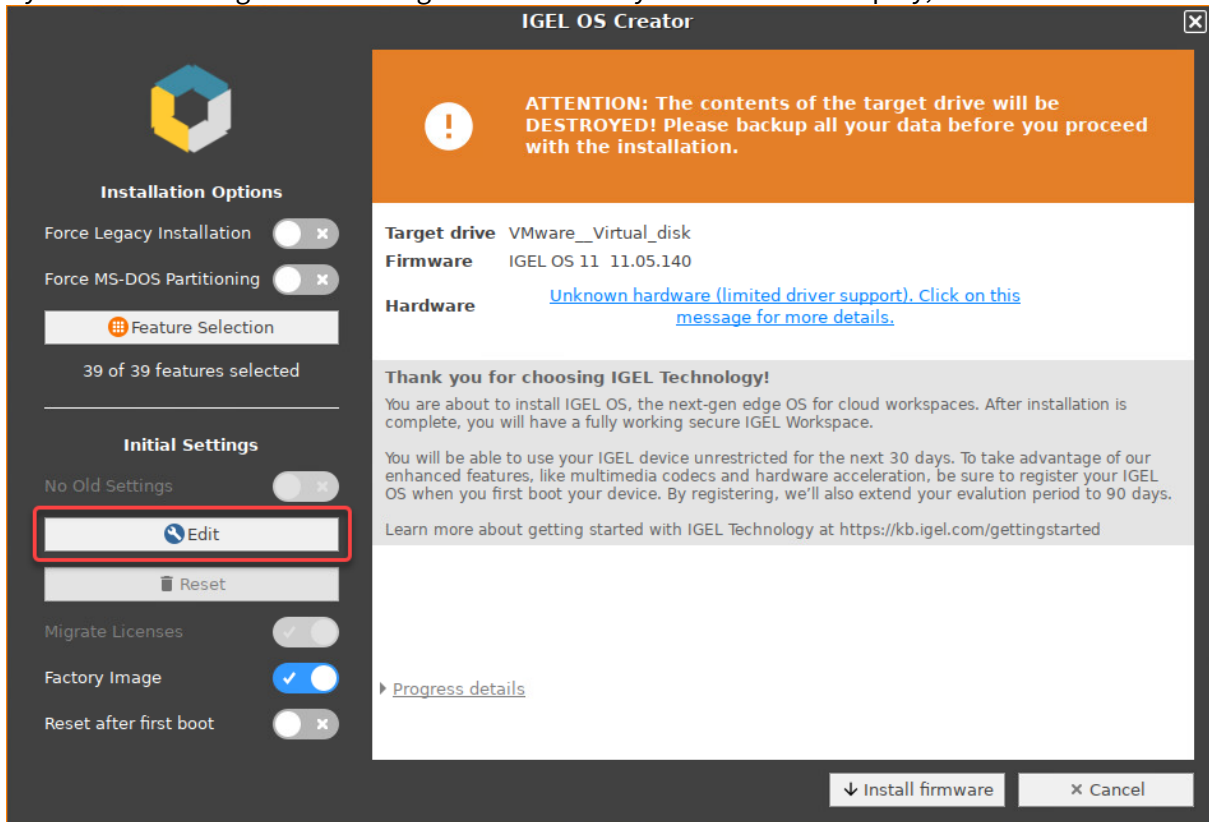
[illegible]

IGEL OS Creator

Installation Options

Force Legacy Installation

Force MS-DOS Partitioning

Feature Selection

39 of 39 features selected

Initial Settings

No Old Settings

Edit

Reset

Migrate Licenses

Factory Image

Reset after first boot

ATTENTION: The contents of the target drive will be DESTROYED! Please backup all your data before you proceed with the installation.

Target drive VMware__Virtual_disk
Firmware IGEL OS 11 11.05.140
Hardware Unknown hardware (limited driver support). Click on this message for more details.

Thank you for choosing IGEL Technology!
You are about to install IGEL OS, the next-gen edge OS for cloud workspaces. After installation is complete, you will have a fully working secure IGEL Workspace.

You will be able to use your IGEL device unrestricted for the next 30 days. To take advantage of our enhanced features, like multimedia codecs and hardware acceleration, be sure to register your IGEL OS when you first boot your device. By registering, we'll also extend your evalution period to 90 days.

Learn more about getting started with IGEL Technology at https://kb.igel.com/gettingstarted

Progress details

Install firmware

Cancel